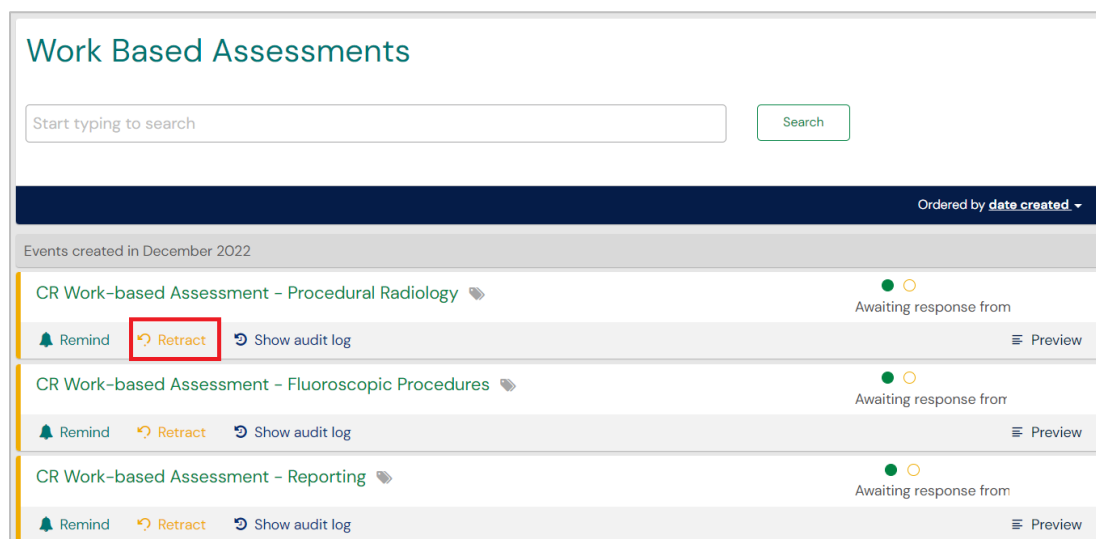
Work Based Assessments

Start typing to search

Search

Ordered by date created

Events created in December 2022

CR Work-based Assessment - Procedural Radiology

Awaiting response from

Remind Retract Show audit log Preview

CR Work-based Assessment - Fluoroscopic Procedures

Awaiting response from

Remind Retract Show audit log Preview

CR Work-based Assessment - Reporting

Awaiting response from

Remind Retract Show audit log Preview